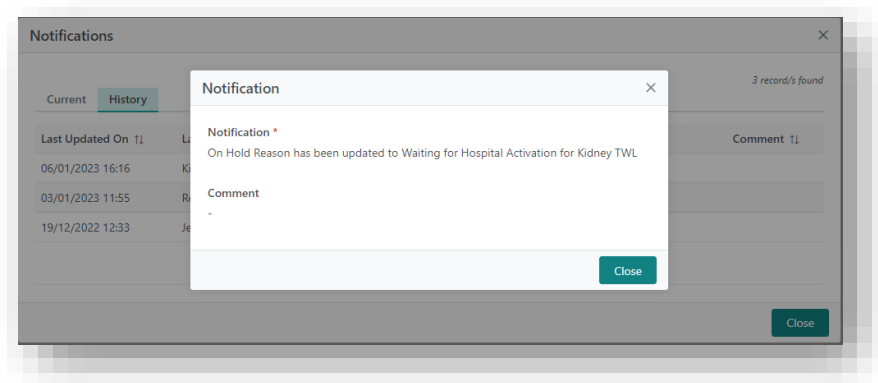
Notifications ×

3 record/s found

Current History

| Last Updated On ⇅ | La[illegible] | Comment ⇅ |
|---|---|---|
| 06/01/2023 16:16 | Ki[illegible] | |
| 03/01/2023 11:55 | Re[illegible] | |
| 19/12/2022 12:33 | Je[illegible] | |

Close

Notification ×

Notification *
On Hold Reason has been updated to Waiting for Hospital Activation for Kidney TWL

Comment
-

Close